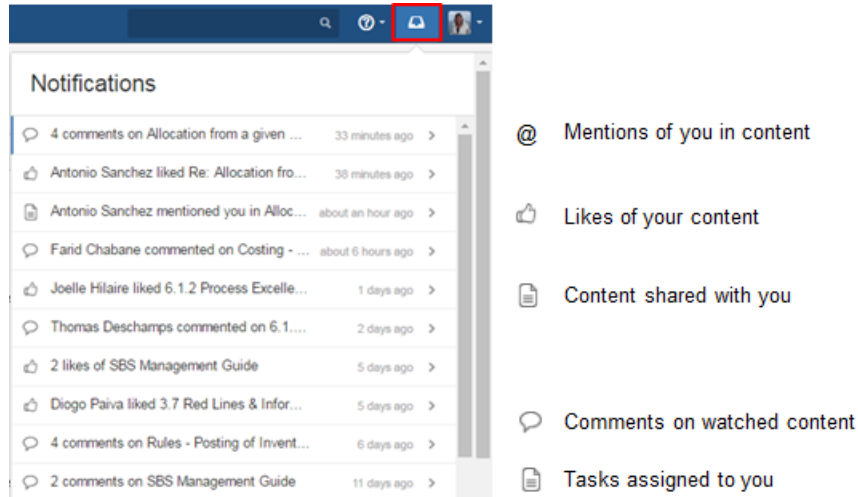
Notifications

4 comments on Allocation from a given ... 33 minutes ago

Antonio Sanchez liked Re: Allocation fro... 38 minutes ago

Antonio Sanchez mentioned you in Alloc... about an hour ago

Farid Chabane commented on Costing - ... about 6 hours ago

Joelle Hilaire liked 6.1.2 Process Excelle... 1 days ago

Thomas Deschamps commented on 6.1.... 2 days ago

2 likes of SBS Management Guide 5 days ago

Diogo Paiva liked 3.7 Red Lines & Infor... 5 days ago

4 comments on Rules - Posting of Invent... 6 days ago

2 comments on SBS Management Guide 11 days ago

@ Mentions of you in content

Likes of your content

Content shared with you

Comments on watched content

Tasks assigned to you